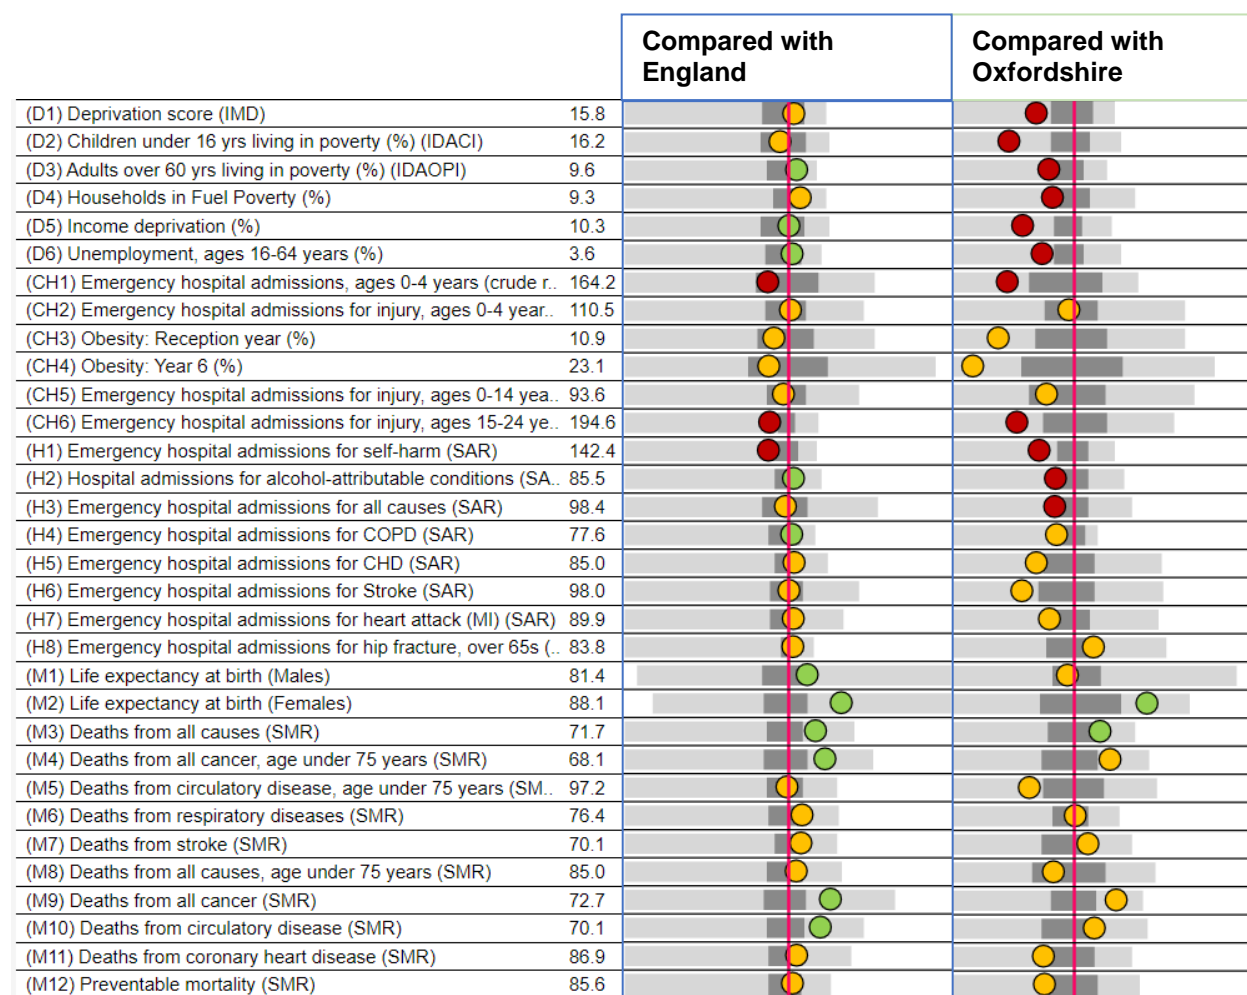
| | | Compared with England | Compared with Oxfordshire |
|---|---|---|---|
| (D1) Deprivation score (IMD) | 15.8 | | |
| (D2) Children under 16 yrs living in poverty (%) (IDACI) | 16.2 | | |
| (D3) Adults over 60 yrs living in poverty (%) (IDAOPI) | 9.6 | | |
| (D4) Households in Fuel Poverty (%) | 9.3 | | |
| (D5) Income deprivation (%) | 10.3 | | |
| (D6) Unemployment, ages 16-64 years (%) | 3.6 | | |
| (CH1) Emergency hospital admissions, ages 0-4 years (crude r.. | 164.2 | | |
| (CH2) Emergency hospital admissions for injury, ages 0-4 year.. | 110.5 | | |
| (CH3) Obesity: Reception year (%) | 10.9 | | |
| (CH4) Obesity: Year 6 (%) | 23.1 | | |
| (CH5) Emergency hospital admissions for injury, ages 0-14 yea.. | 93.6 | | |
| (CH6) Emergency hospital admissions for injury, ages 15-24 ye.. | 194.6 | | |
| (H1) Emergency hospital admissions for self-harm (SAR) | 142.4 | | |
| (H2) Hospital admissions for alcohol-attributable conditions (SA.. | 85.5 | | |
| (H3) Emergency hospital admissions for all causes (SAR) | 98.4 | | |
| (H4) Emergency hospital admissions for COPD (SAR) | 77.6 | | |
| (H5) Emergency hospital admissions for CHD (SAR) | 85.0 | | |
| (H6) Emergency hospital admissions for Stroke (SAR) | 98.0 | | |
| (H7) Emergency hospital admissions for heart attack (MI) (SAR) | 89.9 | | |
| (H8) Emergency hospital admissions for hip fracture, over 65s (.. | 83.8 | | |
| (M1) Life expectancy at birth (Males) | 81.4 | | |
| (M2) Life expectancy at birth (Females) | 88.1 | | |
| (M3) Deaths from all causes (SMR) | 71.7 | | |
| (M4) Deaths from all cancer, age under 75 years (SMR) | 68.1 | | |
| (M5) Deaths from circulatory disease, age under 75 years (SM.. | 97.2 | | |
| (M6) Deaths from respiratory diseases (SMR) | 76.4 | | |
| (M7) Deaths from stroke (SMR) | 70.1 | | |
| (M8) Deaths from all causes, age under 75 years (SMR) | 85.0 | | |
| (M9) Deaths from all cancer (SMR) | 72.7 | | |
| (M10) Deaths from circulatory disease (SMR) | 70.1 | | |
| (M11) Deaths from coronary heart disease (SMR) | 86.9 | | |
| (M12) Preventable mortality (SMR) | 85.6 | | |